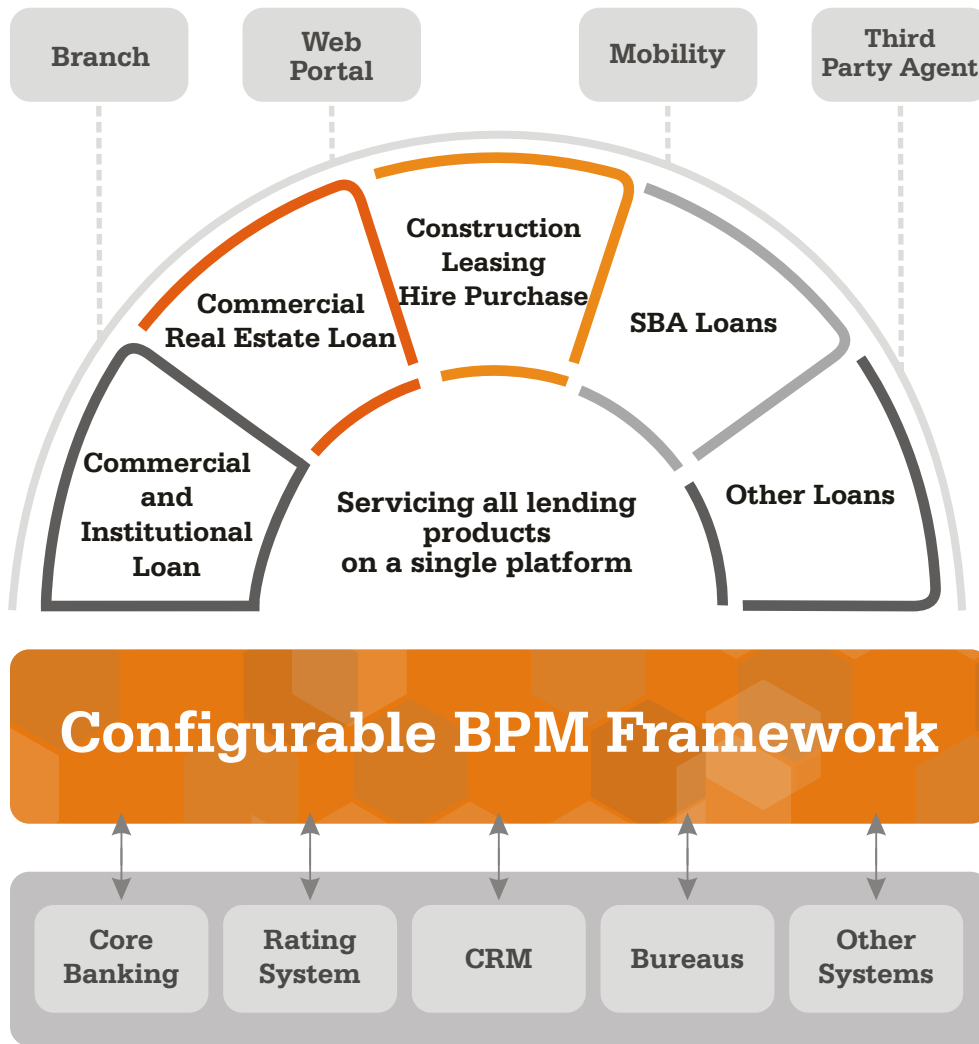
Branch

Web Portal

Mobility

Third Party Agent

Construction Leasing Hire Purchase

Commercial Real Estate Loan

SBA Loans

Commercial and Institutional Loan

Servicing all lending products on a single platform

Other Loans

Configurable BPM Framework

Core Banking

Rating System

CRM

Bureaus

Other Systems